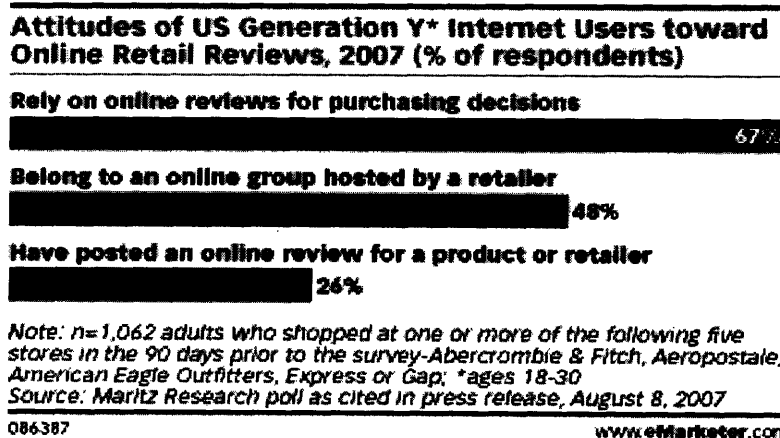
Attitudes of US Generation Y* Internet Users toward Online Retail Reviews, 2007 (% of respondents)

Rely on online reviews for purchasing decisions

67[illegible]

Belong to an online group hosted by a retailer

48%

Have posted an online review for a product or retailer

26%

Note: n=1,062 adults who shopped at one or more of the following five stores in the 90 days prior to the survey-Abercrombie & Fitch, Aeropostale, American Eagle Outfitters, Express or Gap; *ages 18-30
Source: Maritz Research poll as cited in press release, August 8, 2007

086387

www.eMarketer.co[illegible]